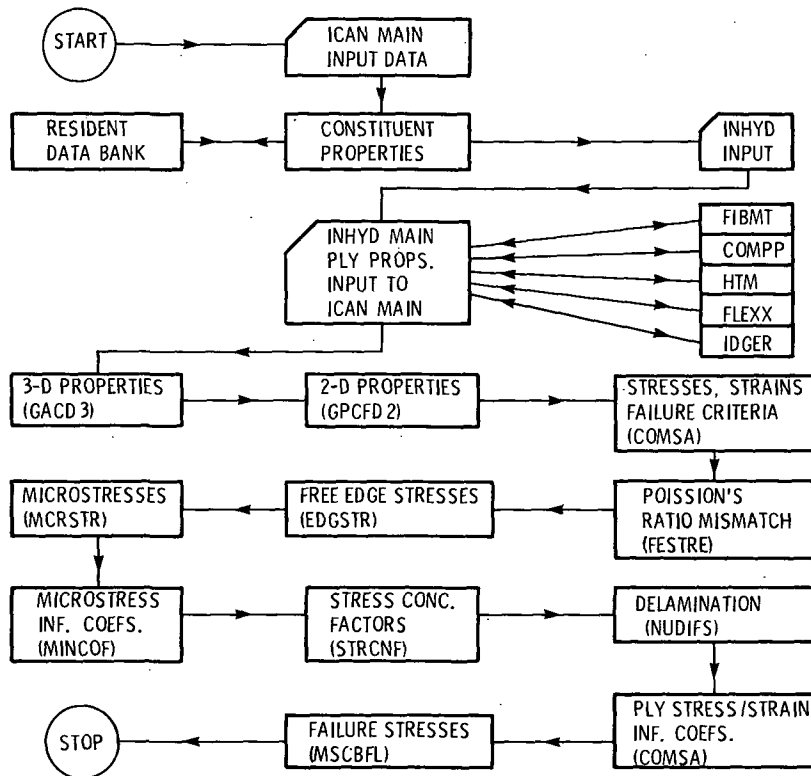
START

ICAN MAIN INPUT DATA

RESIDENT DATA BANK

CONSTITUENT PROPERTIES

INHYD INPUT

INHYD MAIN PLY PROPS. INPUT TO ICAN MAIN

FIBMT

COMPP

HTM

FLEXX

IDGER

3-D PROPERTIES (GACD 3)

2-D PROPERTIES (GPCFD 2)

STRESSES, STRAINS FAILURE CRITERIA (COMSA)

MICROSTRESSES (MCRSTR)

FREE EDGE STRESSES (EDGSTR)

POISSION'S RATIO MISMATCH (FESTRE)

MICROSTRESS INF. COEFS. (MINCOF)

STRESS CONC. FACTORS (STRCNF)

DELAMINATION (NUDIFS)

STOP

FAILURE STRESSES (MSCBFL)

PLY STRESS/STRAIN INF. COEFS. (COMSA)